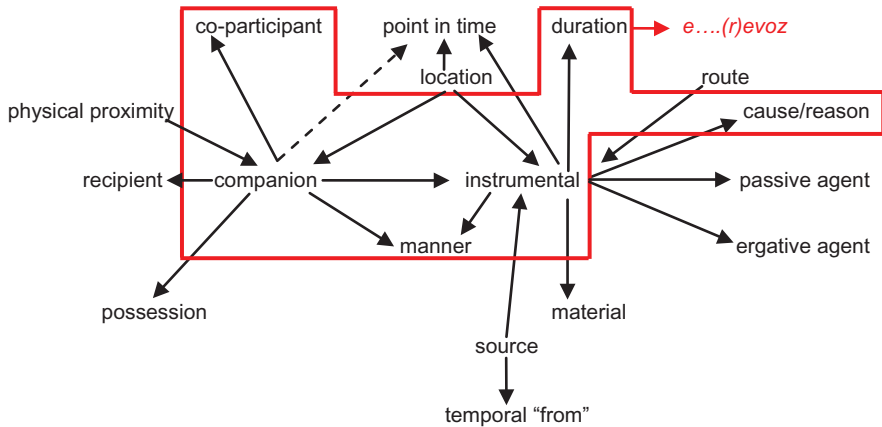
co-participant
point in time
duration
e….(r)evoz
location
route
physical proximity
cause/reason
recipient
companion
instrumental
passive agent
manner
ergative agent
possession
material
source
temporal "from"